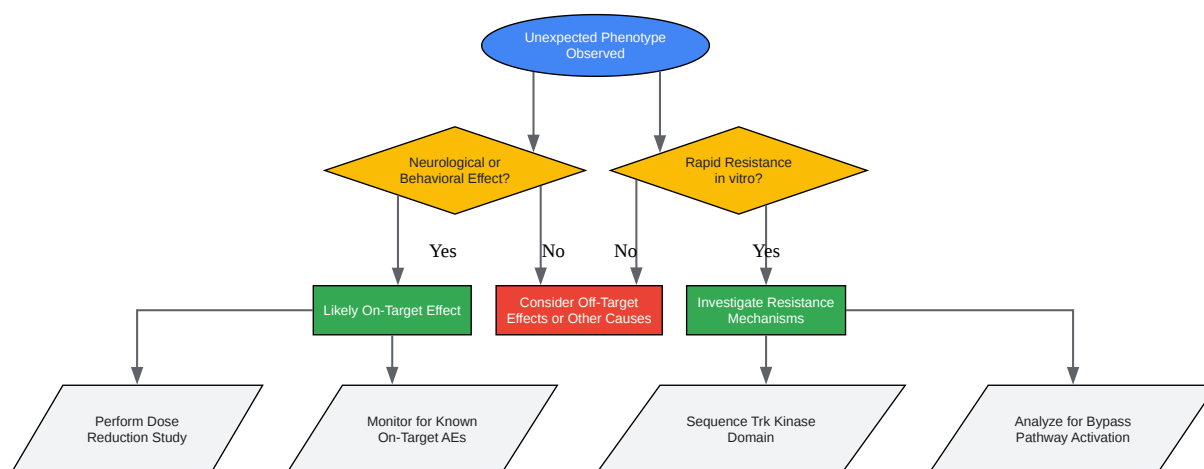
Unexpected Phenotype Observed

Neurological or Behavioral Effect?

Rapid Resistance in vitro?

Yes

No

No

Yes

Likely On-Target Effect

Consider Off-Target Effects or Other Causes

Investigate Resistance Mechanisms

Perform Dose Reduction Study

Monitor for Known On-Target AEs

Sequence Trk Kinase Domain

Analyze for Bypass Pathway Activation